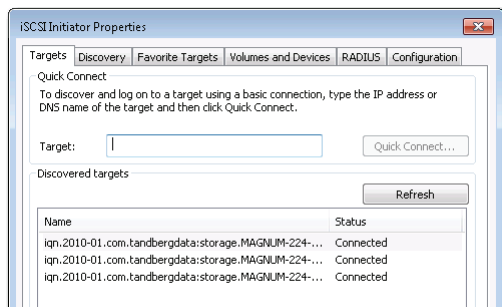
iSCSI Initiator Properties

Targets | Discovery | Favorite Targets | Volumes and Devices | RADIUS | Configuration

Quick Connect

To discover and log on to a target using a basic connection, type the IP address or DNS name of the target and then click Quick Connect.

Target:

Quick Connect...

Discovered targets

Refresh

| Name | Status |
|---|---|
| iqn.2010-01.com.tandbergdata:storage.MAGNUM-224-... | Connected |
| iqn.2010-01.com.tandbergdata:storage.MAGNUM-224-... | Connected |
| iqn.2010-01.com.tandbergdata:storage.MAGNUM-224-... | Connected |